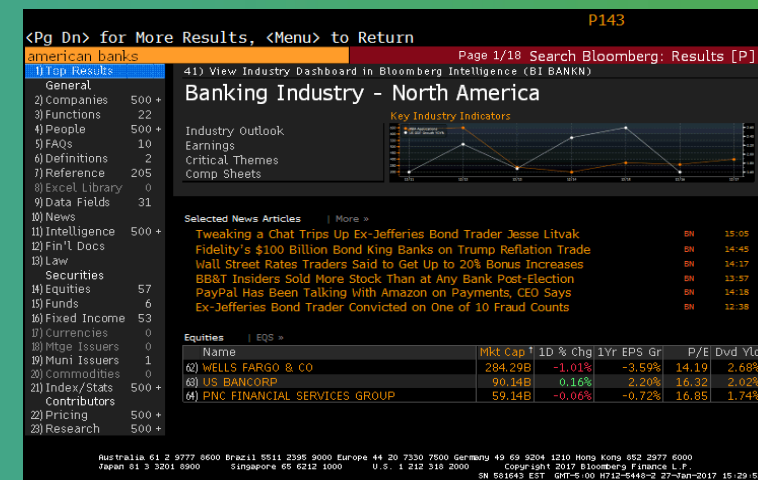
P143

<Pg Dn> for More Results, <Menu> to Return

american banks

Page 1/18 Search Bloomberg: Results [P]

1) Top Results
General
2) Companies 500 +
3) Functions 22
4) People 500 +
5) FAQs 10
6) Definitions 2
7) Reference 205
8) Excel Library 0
9) Data Fields 31
10) News
11) Intelligence 500 +
12) Fin'l Docs
13) Law
Securities
14) Equities 57
15) Funds 6
16) Fixed Income 53
17) Currencies 0
18) Mtge Issuers 0
19) Muni Issuers 1
20) Commodities 0
21) Index/Stats 500 +
Contributors
22) Pricing 500 +
23) Research 500 +

41) View Industry Dashboard in Bloomberg Intelligence (BI BANKN)

Banking Industry - North America

Industry Outlook
Earnings
Critical Themes
Comp Sheets

Key Industry Indicators

Selected News Articles | More »

Tweaking a Chat Trips Up Ex-Jefferies Bond Trader Jesse Litvak BN 15:05
Fidelity's $100 Billion Bond King Banks on Trump Reflation Trade BN 14:45
Wall Street Rates Traders Said to Get Up to 20% Bonus Increases BN 14:17
BB&T Insiders Sold More Stock Than at Any Bank Post-Election BN 13:57
PayPal Has Been Talking With Amazon on Payments, CEO Says BN 14:18
Ex-Jefferies Bond Trader Convicted on One of 10 Fraud Counts BN 12:38

Equities | EQS »

| | Name | Mkt Cap | 1D % Chg | 1Yr EPS Gr | P/E | Dvd Yl |
|---|---|---|---|---|---|---|
| 62) | WELLS FARGO & CO | 284.29B | -1.01% | -3.59% | 14.19 | 2.68% |
| 63) | US BANCORP | 90.14B | 0.16% | 2.20% | 16.32 | 2.02% |
| 64) | PNC FINANCIAL SERVICES GROUP | 59.14B | -0.06% | -0.72% | 16.85 | 1.74% |

Australia 61 2 9777 8600 Brazil 5511 2395 9000 Europe 44 20 7330 7500 Germany 49 69 9204 1210 Hong Kong 852 2977 6000
Japan 81 3 3201 8900 Singapore 65 6212 1000 U.S. 1 212 318 2000 Copyright 2017 Bloomberg Finance L.P.
SN 581643 EST GMT-5:00 H712-6448-2 27-Jan-2017 15:29:5